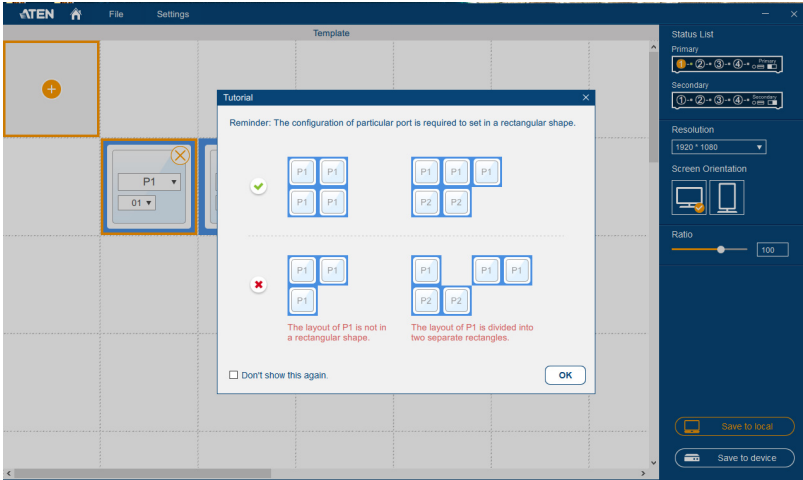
ATEN File Settings

Template

P1
01

Tutorial

Reminder: The configuration of particular port is required to set in a rectangular shape.

| P1 | P1 |
|---|---|
| P1 | P1 |

| P1 | P1 | P1 |
|---|---|---|
| P2 | P2 | |

| P1 | P1 |
|---|---|
| P1 | |

The layout of P1 is not in a rectangular shape.

| P1 | | P1 | P1 |
|---|---|---|---|
| P2 | P2 | | |

The layout of P1 is divided into two separate rectangles.

Don't show this again.

OK

Status List
Primary
1 → 2 → 3 → 4 → Primary
Secondary
1 → 2 → 3 → 4 → Secondary

Resolution
1920 * 1080

Screen Orientation

Ratio
100

Save to local
Save to device